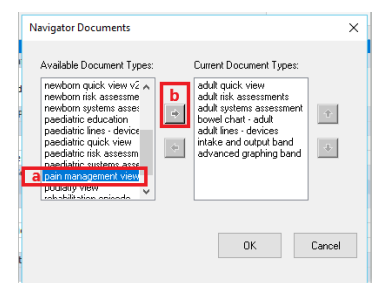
Navigator Documents

Available Document Types:
newborn quick view v2
newborn risk assessme
newborn systems asse
paediatric education
paediatric lines - device
paediatric quick view
paediatric risk assessm
paediatric systems asse
a pain management view
podiatry view
rehabilitation episode

b

Current Document Types:
adult quick view
adult risk assessments
adult systems assessment
bowel chart - adult
adult lines - devices
intake and output band
advanced graphing band

OK
Cancel